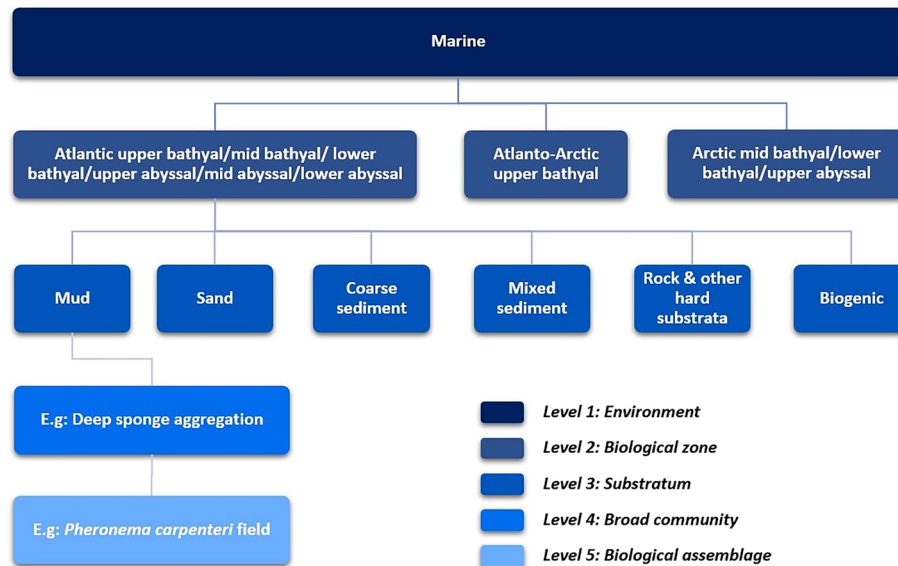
Marine

Atlantic upper bathyal/mid bathyal/ lower bathyal/upper abyssal/mid abyssal/lower abyssal

Atlanto-Arctic upper bathyal

Arctic mid bathyal/lower bathyal/upper abyssal

Mud

Sand

Coarse sediment

Mixed sediment

Rock & other hard substrata

Biogenic

E.g: Deep sponge aggregation

E.g: Pheronema carpenteri field

Level 1: Environment

Level 2: Biological zone

Level 3: Substratum

Level 4: Broad community

Level 5: Biological assemblage